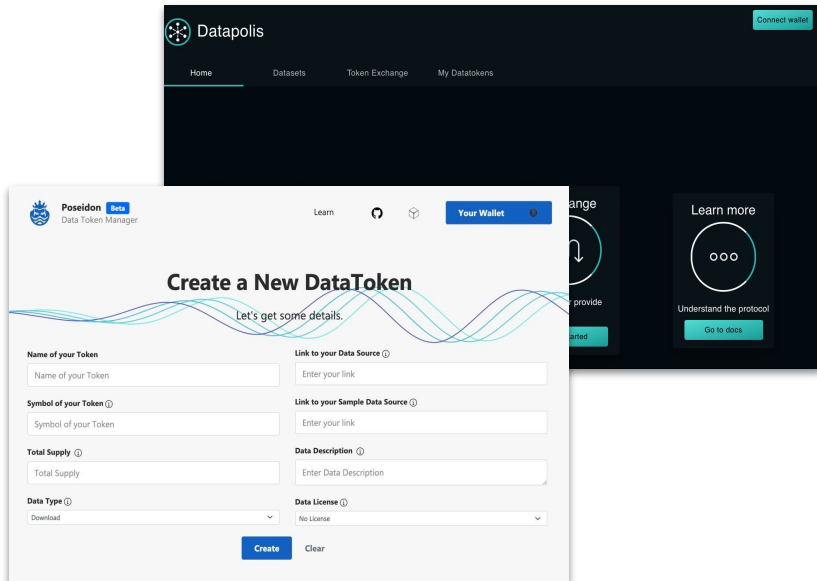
Datapolis

Connect wallet

Home Datasets Token Exchange My Datatokens

ange

provide

arted

Learn more

Understand the protocol

Go to docs

Poseidon Beta
Data Token Manager

Learn

Your Wallet

Create a New DataToken

Let's get some details.

Name of your Token
Name of your Token

Link to your Data Source ⓘ
Enter your link

Symbol of your Token ⓘ
Symbol of your Token

Link to your Sample Data Source ⓘ
Enter your link

Total Supply ⓘ
Total Supply

Data Description ⓘ
Enter Data Description

Data Type ⓘ
Download

Data License ⓘ
No License

Create Clear